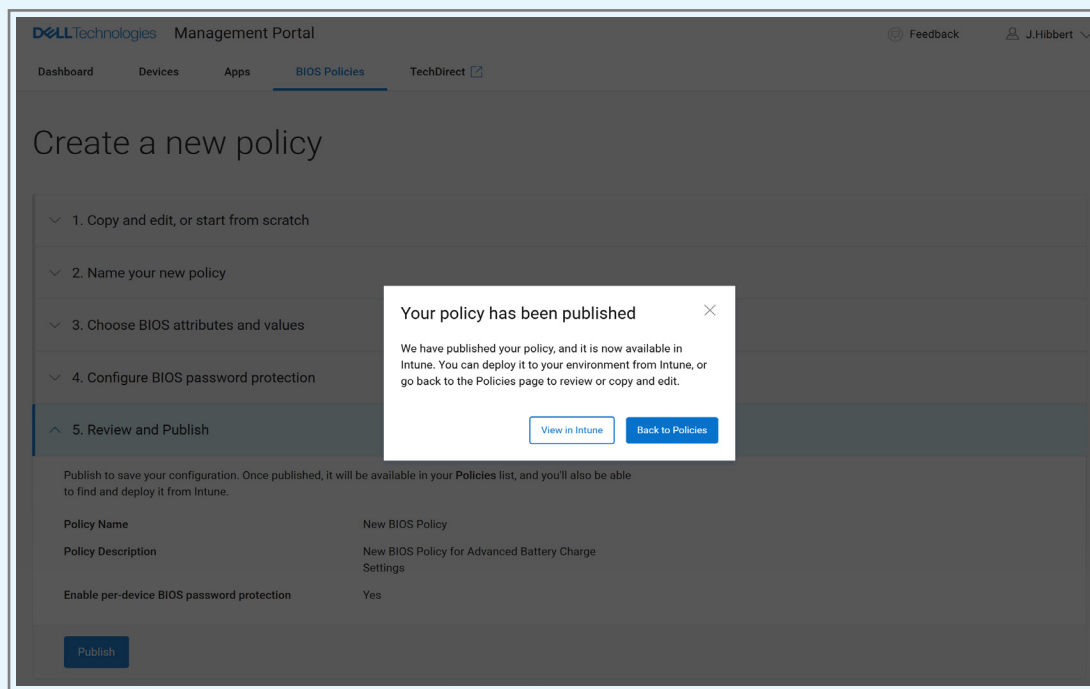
DELLTechnologies Management Portal

Feedback J.Hibbert

Dashboard Devices Apps BIOS Policies TechDirect

Create a new policy

1. Copy and edit, or start from scratch

2. Name your new policy

3. Choose BIOS attributes and values

4. Configure BIOS password protection

5. Review and Publish

Publish to save your configuration. Once published, it will be available in your **Policies** list, and you'll also be able to find and deploy it from Intune.

| | |
|---|---|
| **Policy Name** | New BIOS Policy |
| **Policy Description** | New BIOS Policy for Advanced Battery Charge Settings |
| **Enable per-device BIOS password protection** | Yes |

Publish

Your policy has been published

We have published your policy, and it is now available in Intune. You can deploy it to your environment from Intune, or go back to the Policies page to review or copy and edit.

View in Intune Back to Policies